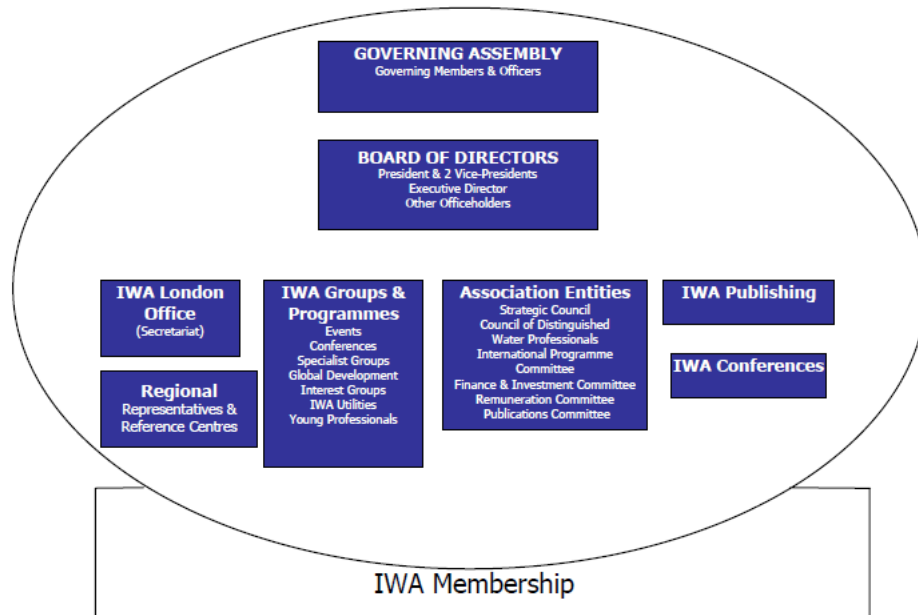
GOVERNING ASSEMBLY
Governing Members & Officers

BOARD OF DIRECTORS
President & 2 Vice-Presidents
Executive Director
Other Officeholders

IWA London Office
(Secretariat)

Regional
Representatives & Reference Centres

IWA Groups & Programmes
Events
Conferences
Specialist Groups
Global Development
Interest Groups
IWA Utilities
Young Professionals

Association Entities
Strategic Council
Council of Distinguished Water Professionals
International Programme Committee
Finance & Investment Committee
Remuneration Committee
Publications Committee

IWA Publishing

IWA Conferences

IWA Membership